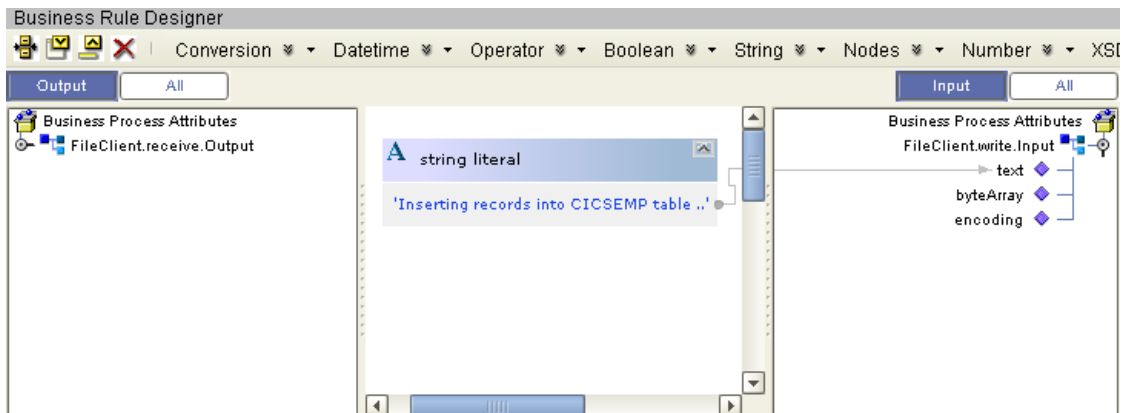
Business Rule Designer

Conversion Datetime Operator Boolean String Nodes Number XSD

Output All

Business Process Attributes
FileClient.receive.Output

A string literal
'Inserting records into CICSEMP table ..'

Input All

Business Process Attributes
FileClient.write.Input
text
byteArray
encoding